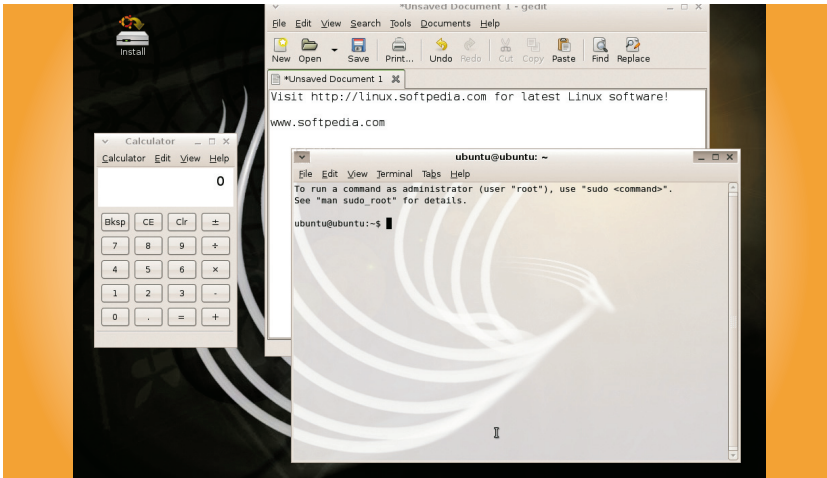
Install

*Unsaved Document 1 - gedit

File Edit View Search Tools Documents Help

New Open Save Print... Undo Redo Cut Copy Paste Find Replace

*Unsaved Document 1

Visit http://linux.softpedia.com for latest Linux software!

www.softpedia.com

Calculator

Calculator Edit View Help

0

| Bksp | CE | Clr | ± |
|---|---|---|---|
| 7 | 8 | 9 | ÷ |
| 4 | 5 | 6 | × |
| 1 | 2 | 3 | - |
| 0 | . | = | + |

ubuntu@ubuntu: ~

File Edit View Terminal Tabs Help

To run a command as administrator (user "root"), use "sudo <command>".
See "man sudo_root" for details.

ubuntu@ubuntu:~$